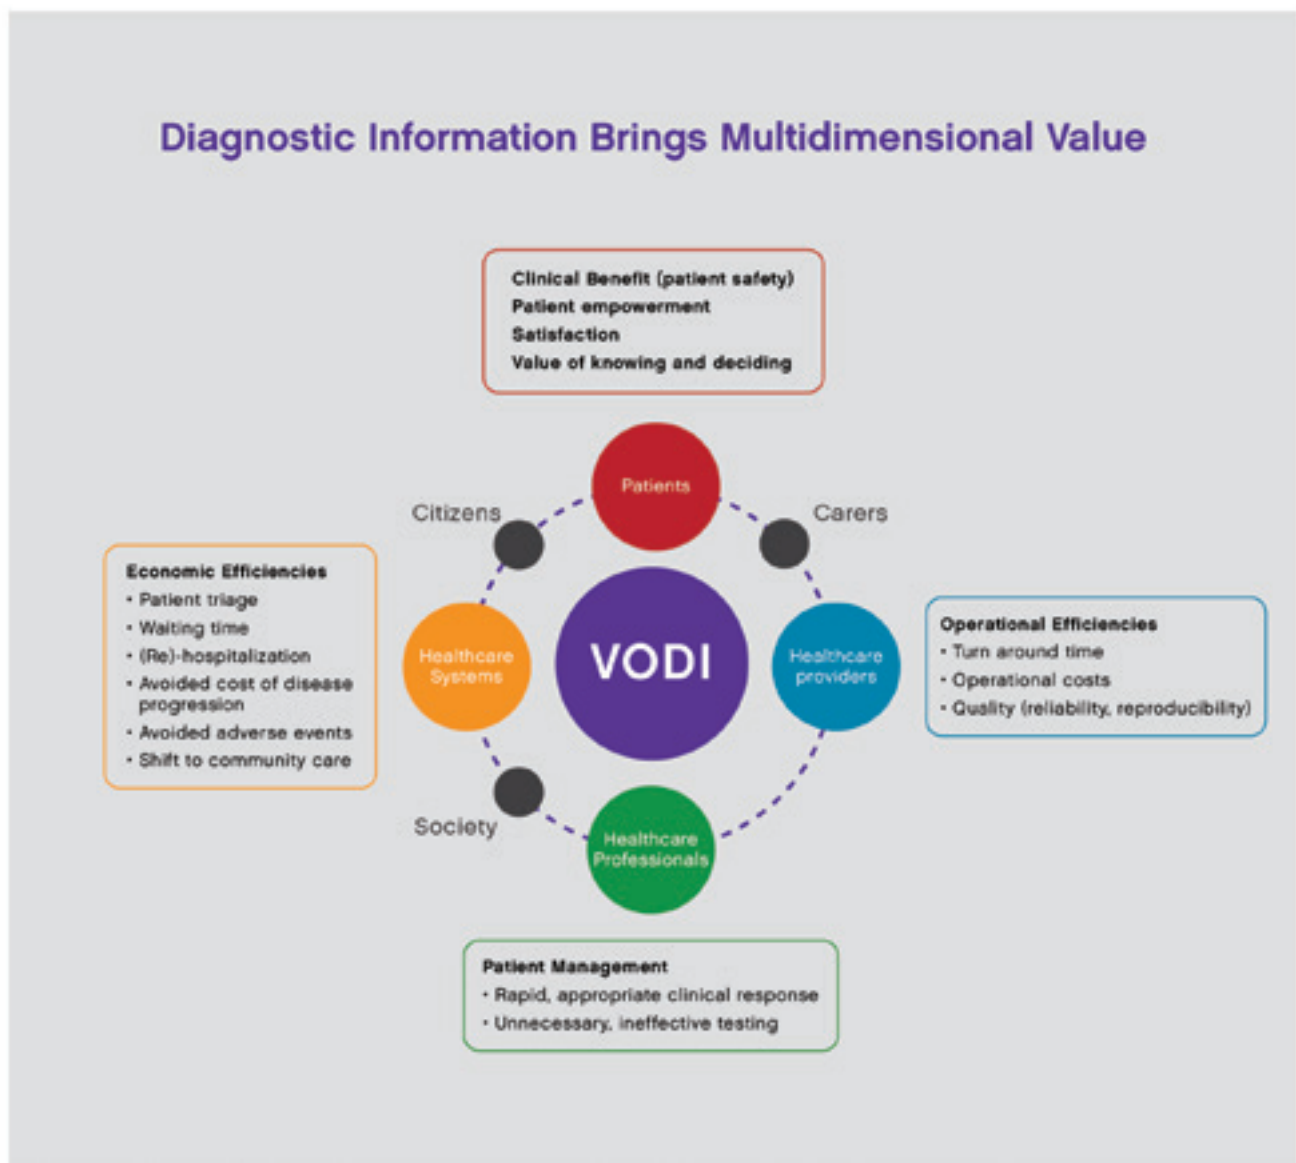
Diagnostic Information Brings Multidimensional Value

Clinical Benefit (patient safety)
Patient empowerment
Satisfaction
Value of knowing and deciding

Citizens

Patients

Carers

Economic Efficiencies
• Patient triage
• Waiting time
• (Re)-hospitalization
• Avoided cost of disease progression
• Avoided adverse events
• Shift to community care

Healthcare Systems

VODI

Healthcare providers

Operational Efficiencies
• Turn around time
• Operational costs
• Quality (reliability, reproducibility)

Society

Healthcare Professionals

Patient Management
• Rapid, appropriate clinical response
• Unnecessary, ineffective testing